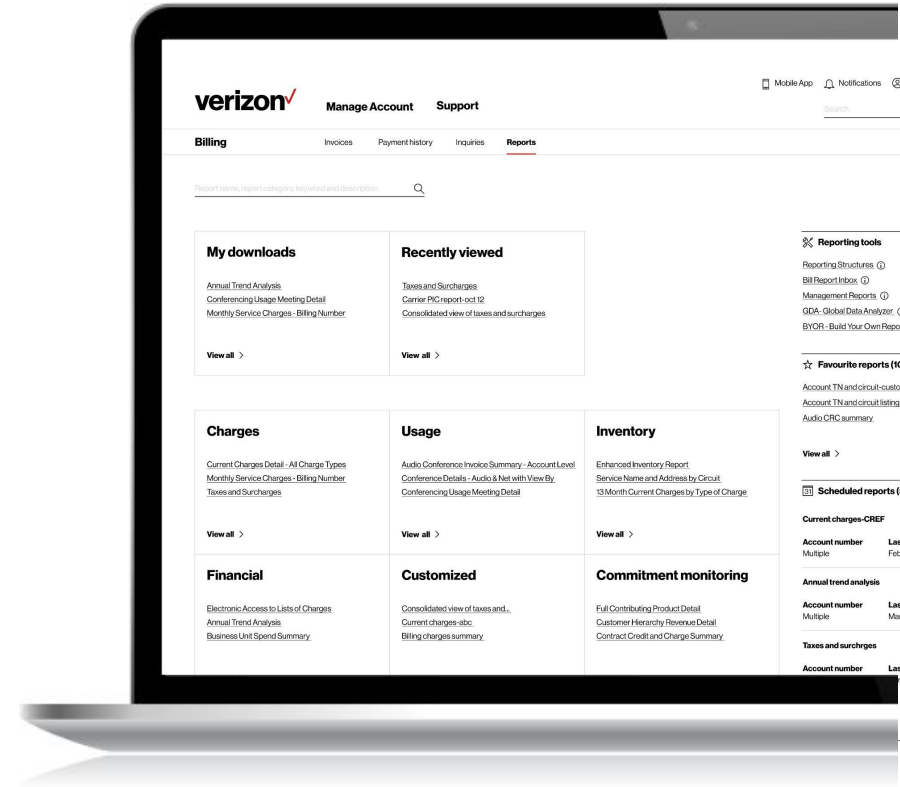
verizon✓ Manage Account Support

Mobile App Notifications

Search

Billing Invoices Payment history Inquiries Reports

Report name, report category, keyword and description

My downloads

Annual Trend Analysis
Conferencing Usage Meeting Detail
Monthly Service Charges - Billing Number

View all >

Recently viewed

Taxes and Surcharges
Carrier PIC report-oct 12
Consolidated view of taxes and surcharges

View all >

Reporting tools

Reporting Structures ⓘ
Bill Report Inbox ⓘ
Management Reports ⓘ
GDA- Global Data Analyzer
BYOR - Build Your Own Repo

Favourite reports (1

Account TN and circuit-custo
Account TN and circuit listing
Audio CRC summary

View all >

Scheduled reports (

Current charges-CREF

Account number Las
Multiple Feb

Annual trend analysis

Account number Las
Multiple Ma

Taxes and surchrges

Account number Las

Charges

Current Charges Detail - All Charge Types
Monthly Service Charges - Billing Number
Taxes and Surcharges

View all >

Usage

Audio Conference Invoice Summary - Account Level
Conference Details - Audio & Net with View By
Conferencing Usage Meeting Detail

View all >

Inventory

Enhanced Inventory Report
Service Name and Address by Circuit
13 Month Current Charges by Type of Charge

View all >

Financial

Electronic Access to Lists of Charges
Annual Trend Analysis
Business Unit Spend Summary

Customized

Consolidated view of taxes and...
Current charges-abc
Billing charges summary

Commitment monitoring

Full Contributing Product Detail
Customer Hierarchy Revenue Detail
Contract Credit and Charge Summary